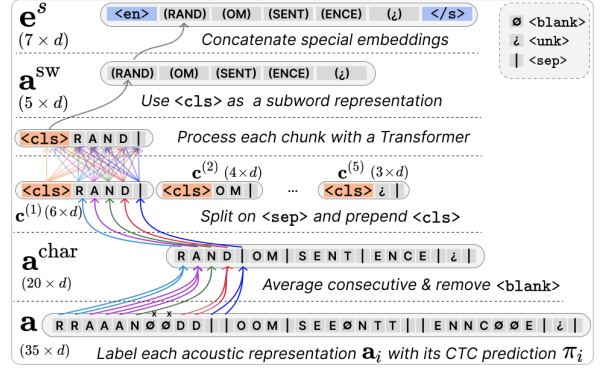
$\mathbf{e}^s$ $(7 \times d)$

<en> (RAND) (OM) (SENT) (ENCE) (¿) </s>

Concatenate special embeddings

ø <blank>
¿ <unk>
| <sep>

$\mathbf{a}^{\text{sw}}$ $(5 \times d)$

(RAND) (OM) (SENT) (ENCE) (¿)

Use <cls> as a subword representation

<cls> R A N D |

Process each chunk with a Transformer

$\mathbf{c}^{(2)}$ $(4 \times d)$ $\mathbf{c}^{(5)}$ $(3 \times d)$

<cls> R A N D | <cls> O M | ... <cls> ¿ |

$\mathbf{c}^{(1)}$ $(6 \times d)$

Split on <sep> and prepend <cls>

$\mathbf{a}^{\text{char}}$ $(20 \times d)$

R A N D | O M | S E N T | E N C E | ¿ |

Average consecutive & remove <blank>

x x

$\mathbf{a}$ $(35 \times d)$

R R A A A N ø ø D D | | O O M | S E E ø N T T | | E N N C ø ø E | ¿ |

Label each acoustic representation $\mathbf{a}_i$ with its CTC prediction $\pi_i$